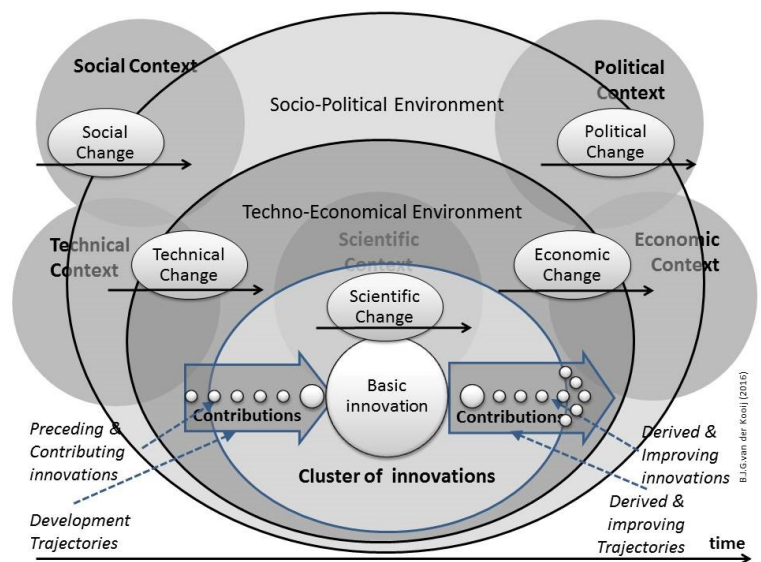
Social Context

Political Context

Socio-Political Environment

Social Change

Political Change

Techno-Economical Environment

Technical Context

Technical Change

Scientific Context

Economic Change

Economic Context

Scientific Change

Basic innovation

Contributions

Contributions

B.J.G.van der Kooij (2016)

Preceding & Contributing innovations

Cluster of innovations

Derived & Improving innovations

Development Trajectories

Derived & improving Trajectories

time